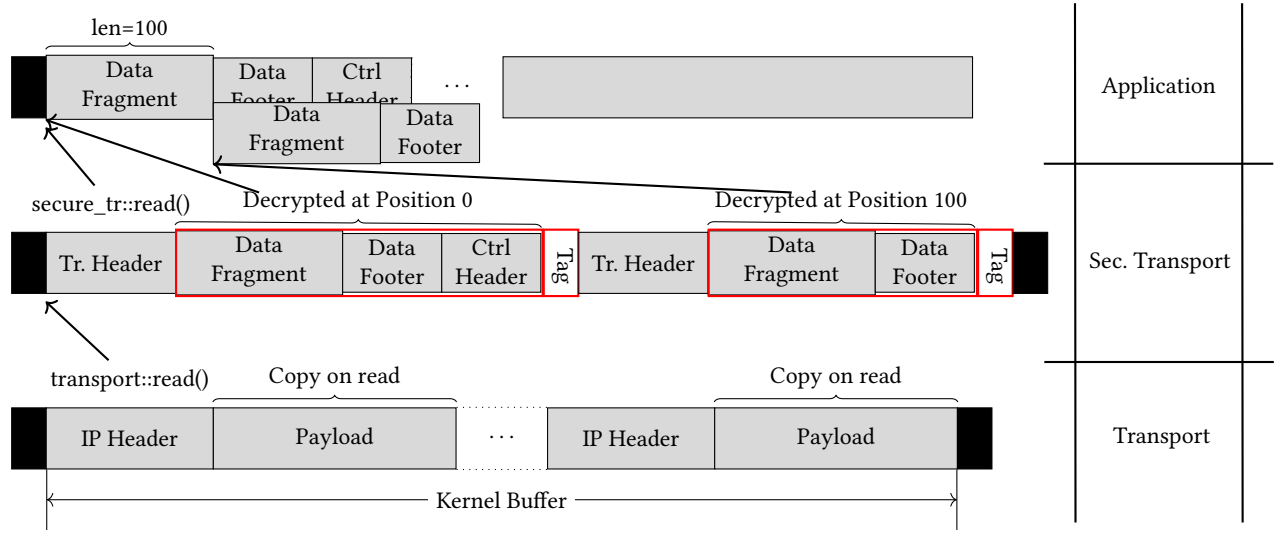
len=100

Data Fragment

Data Footer

Ctrl Header

...

Data Fragment

Data Footer

Application

secure_tr::read()

Decrypted at Position 0

Decrypted at Position 100

Tr. Header

Data Fragment

Data Footer

Ctrl Header

Tag

Tr. Header

Data Fragment

Data Footer

Tag

Sec. Transport

transport::read()

Copy on read

Copy on read

IP Header

Payload

...

IP Header

Payload

Transport

Kernel Buffer